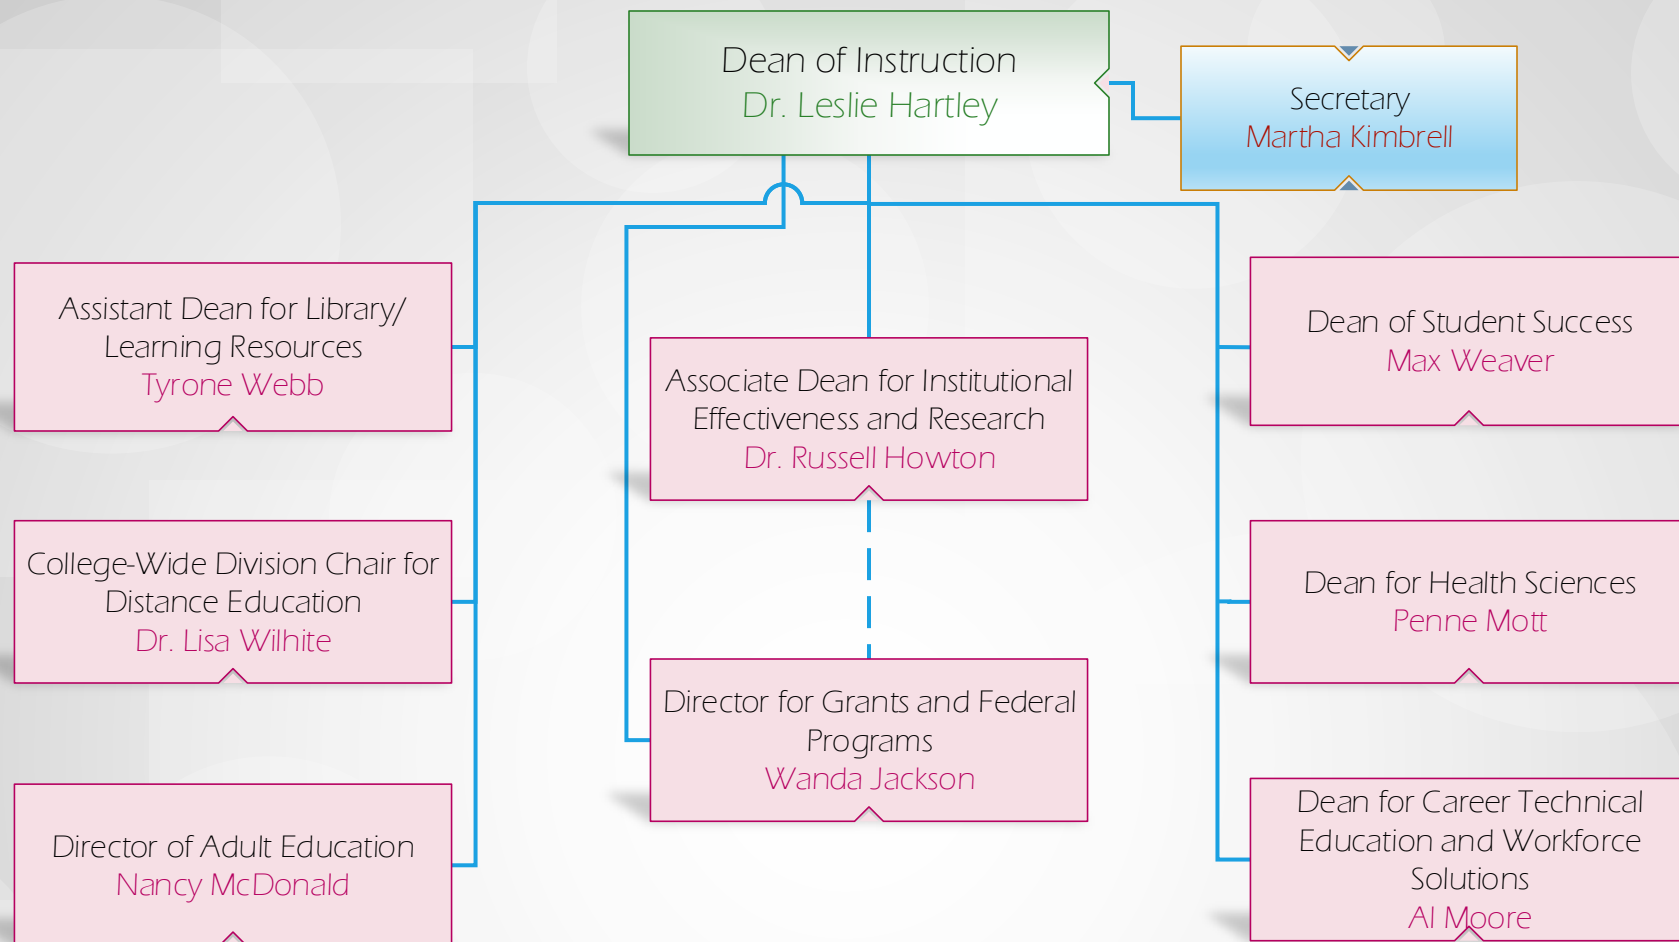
Dean of Instruction
Dr. Leslie Hartley

Secretary
Martha Kimbrell

Assistant Dean for Library/ Learning Resources
Tyrone Webb

College-Wide Division Chair for Distance Education
Dr. Lisa Wilhite

Director of Adult Education
Nancy McDonald

Associate Dean for Institutional Effectiveness and Research
Dr. Russell Howton

Director for Grants and Federal Programs
Wanda Jackson

Dean of Student Success
Max Weaver

Dean for Health Sciences
Penne Mott

Dean for Career Technical Education and Workforce Solutions
Al Moore